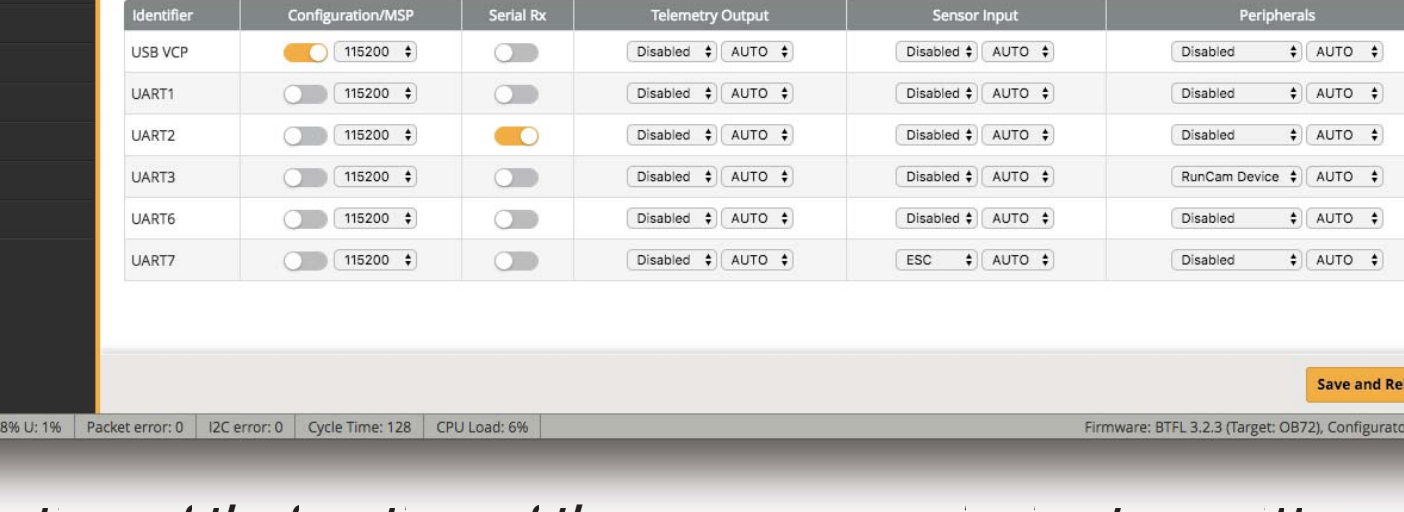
| Identifier | Configuration/MSP | Serial Rx | Telemetry Output | Sensor Input | Peripherals |
|---|---|---|---|---|---|
| USB VCP | 115200 | | Disabled AUTO | Disabled AUTO | Disabled AUTO |
| UART1 | 115200 | | Disabled AUTO | Disabled AUTO | Disabled AUTO |
| UART2 | 115200 | | Disabled AUTO | Disabled AUTO | Disabled AUTO |
| UART3 | 115200 | | Disabled AUTO | Disabled AUTO | RunCam Device AUTO |
| UART6 | 115200 | | Disabled AUTO | Disabled AUTO | Disabled AUTO |
| UART7 | 115200 | | Disabled AUTO | ESC AUTO | Disabled AUTO |

Save and Re

8% U: 1% | Packet error: 0 | I2C error: 0 | Cycle Time: 128 | CPU Load: 6%

Firmware: BTFL 3.2.3 (Target: OB72), Configurato